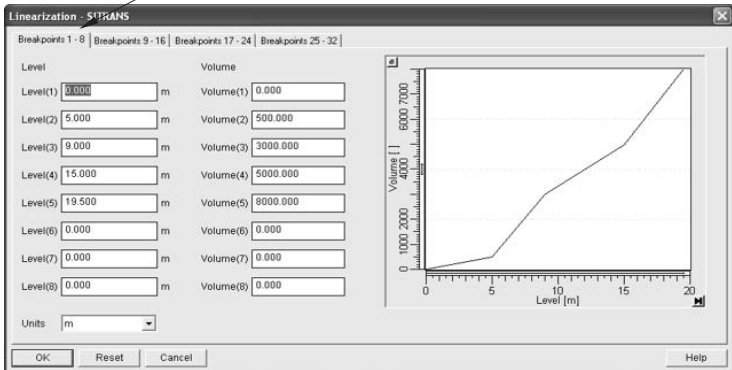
Linearization - SITRANS

Breakpoints 1 - 8 | Breakpoints 9 - 16 | Breakpoints 17 - 24 | Breakpoints 25 - 32

Level

Volume

Level(1) 0.000 m

Volume(1) 0.000

Level(2) 5.000 m

Volume(2) 500.000

Level(3) 9.000 m

Volume(3) 3000.000

Level(4) 15.000 m

Volume(4) 5000.000

Level(5) 19.500 m

Volume(5) 8000.000

Level(6) 0.000 m

Volume(6) 0.000

Level(7) 0.000 m

Volume(7) 0.000

Level(8) 0.000 m

Volume(8) 0.000

Units m

Volume [ ]

0 1000 2000 4000 6000 7000

0 5 10 15 20

Level [m]

OK Reset Cancel Help